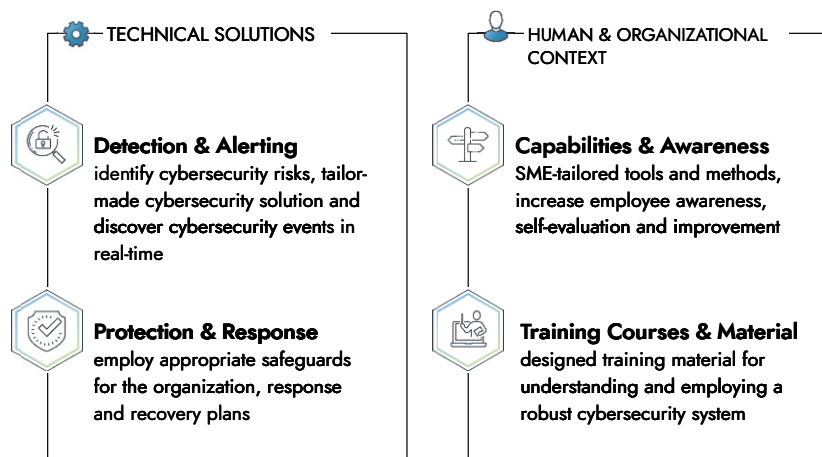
TECHNICAL SOLUTIONS

Detection & Alerting
identify cybersecurity risks, tailor-made cybersecurity solution and discover cybersecurity events in real-time

Protection & Response
employ appropriate safeguards for the organization, response and recovery plans

HUMAN & ORGANIZATIONAL CONTEXT

Capabilities & Awareness
SME-tailored tools and methods, increase employee awareness, self-evaluation and improvement

Training Courses & Material
designed training material for understanding and employing a robust cybersecurity system